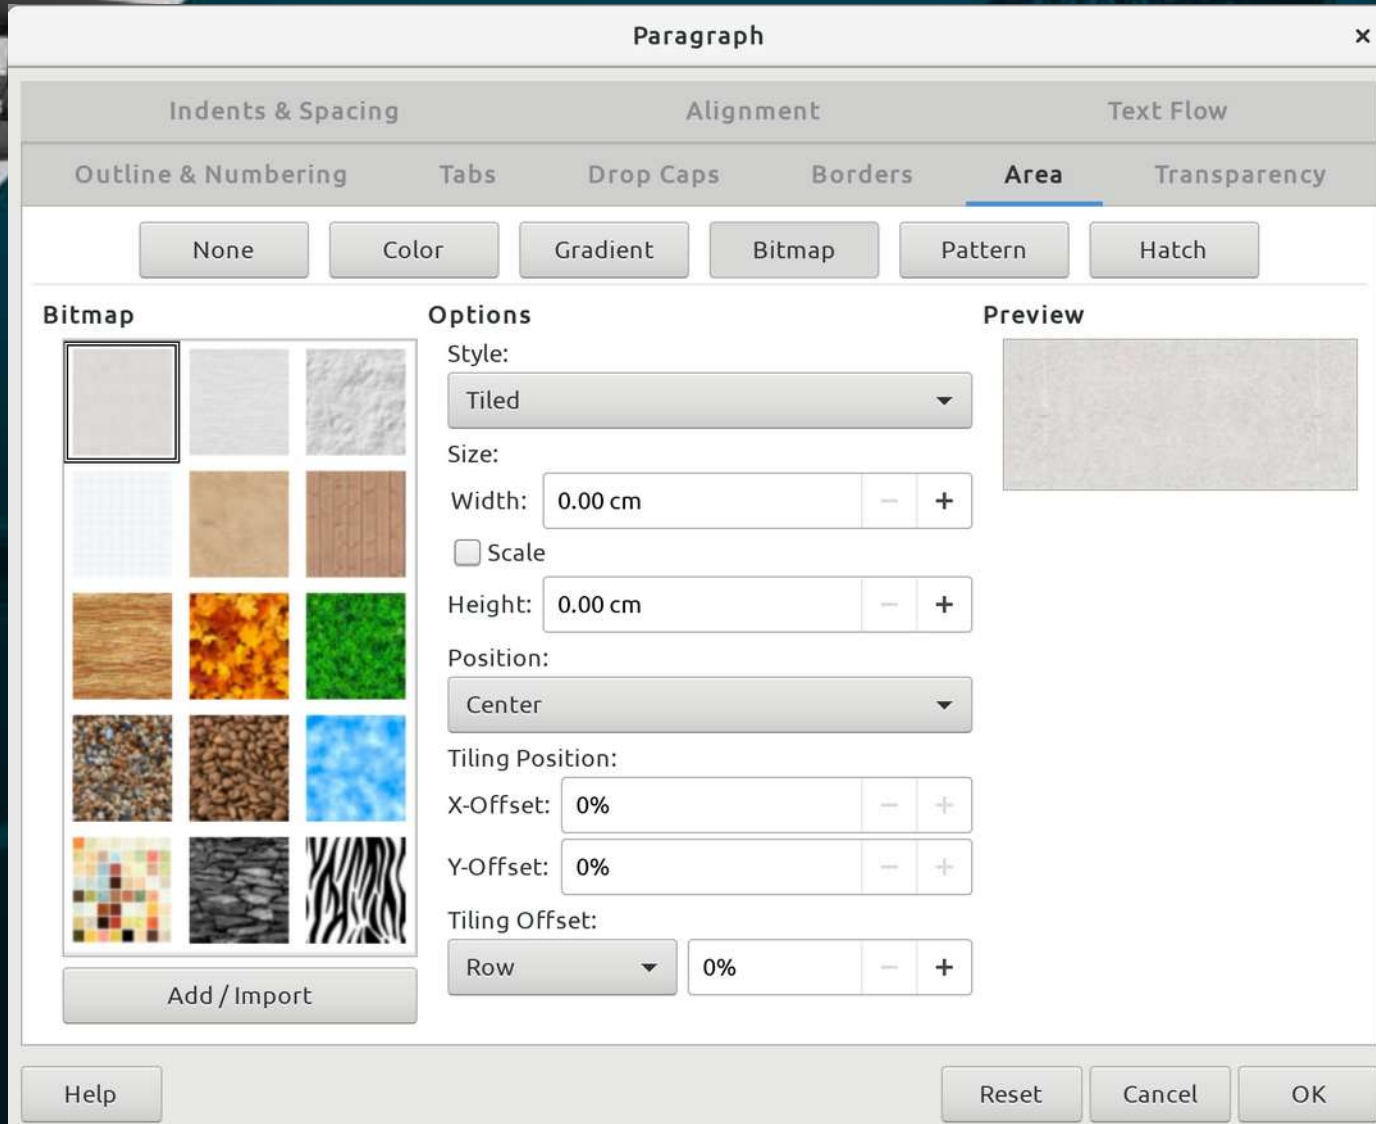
Paragraph ×

Indents & Spacing Alignment Text Flow

Outline & Numbering Tabs Drop Caps Borders Area Transparency

None Color Gradient Bitmap Pattern Hatch

Bitmap

Options

Style:

Tiled

Size:

Width: 0.00 cm − +

Scale

Height: 0.00 cm − +

Position:

Center

Tiling Position:

X-Offset: 0% − +

Y-Offset: 0% − +

Tiling Offset:

Row 0% − +

Preview

Add / Import

Help Reset Cancel OK